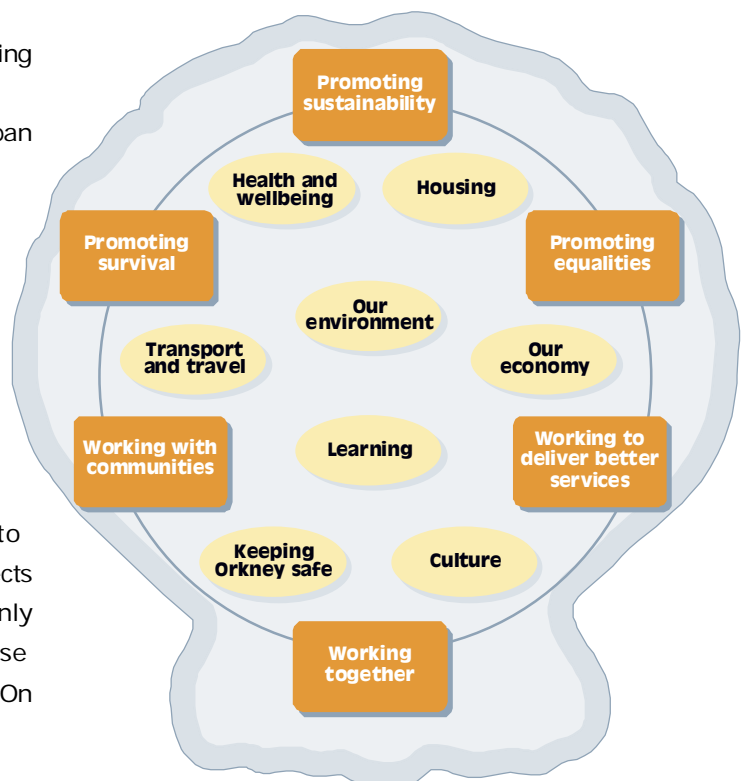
ing

pan

to
cts
nly
se
On

Promoting sustainability

Health and wellbeing

Housing

Promoting survival

Promoting equalities

Our environment

Transport and travel

Our economy

Working with communities

Learning

Working to deliver better services

Keeping Orkney safe

Culture

Working together